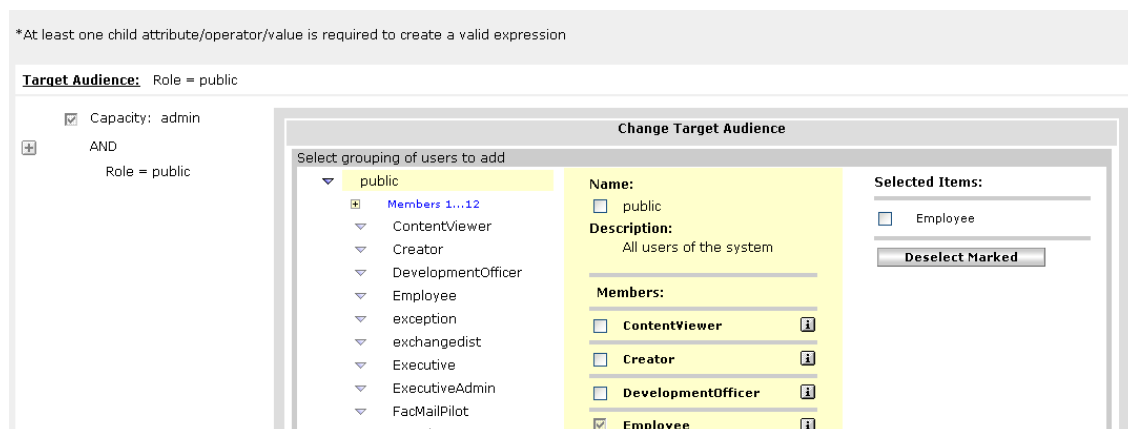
*At least one child attribute/operator/value is required to create a valid expression

Target Audience: Role = public

Capacity: admin
AND
Role = public

Change Target Audience

Select grouping of users to add

public
Members 1...12
ContentViewer
Creator
DevelopmentOfficer
Employee
exception
exchangedist
Executive
ExecutiveAdmin
FacMailPilot

Name:
public
Description:
All users of the system

Members:
ContentViewer
Creator
DevelopmentOfficer
Employee

Selected Items:
Employee
Deselect Marked